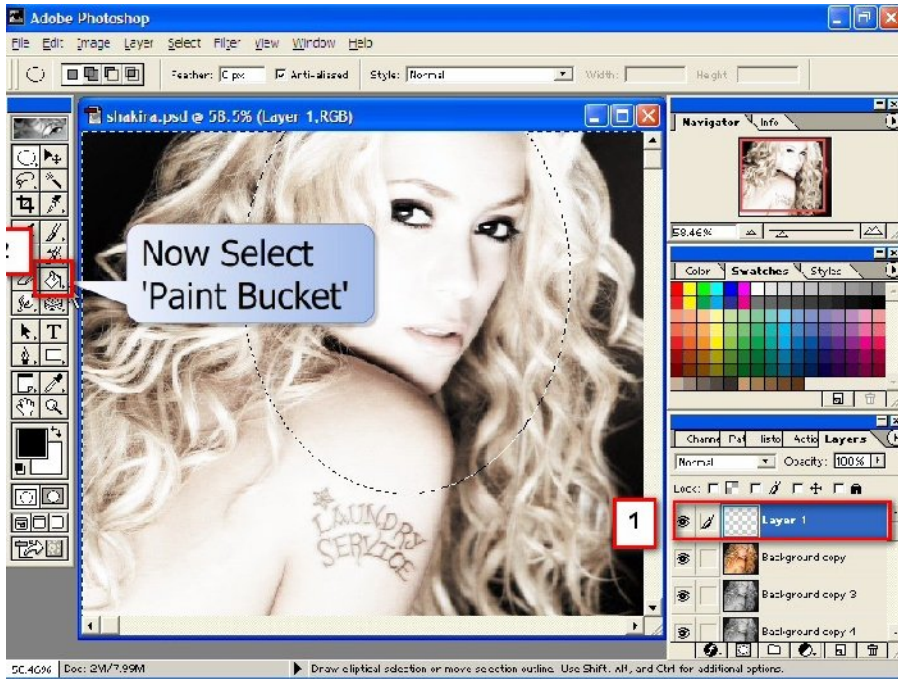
Adobe Photoshop

File Edit Image Layer Select Filter View Window Help

Feather: 0 px Anti-aliased Style: Normal Width: Height:

shakira.psd @ 58.5% (Layer 1,RGB)

2

Now Select 'Paint Bucket'

LAUNDRY SERVICE

1

Navigator Info

58.46%

Color Swatches Styles

Channe Pat listo Actio Layers

Normal Opacity: 100%

Lock:

Layer 1

Background copy

Background copy 3

Background copy 4

58.46% Doc: 2M/7.99M

Draw elliptical selection or move selection outline. Use Shift, Alt, and Ctrl for additional options.